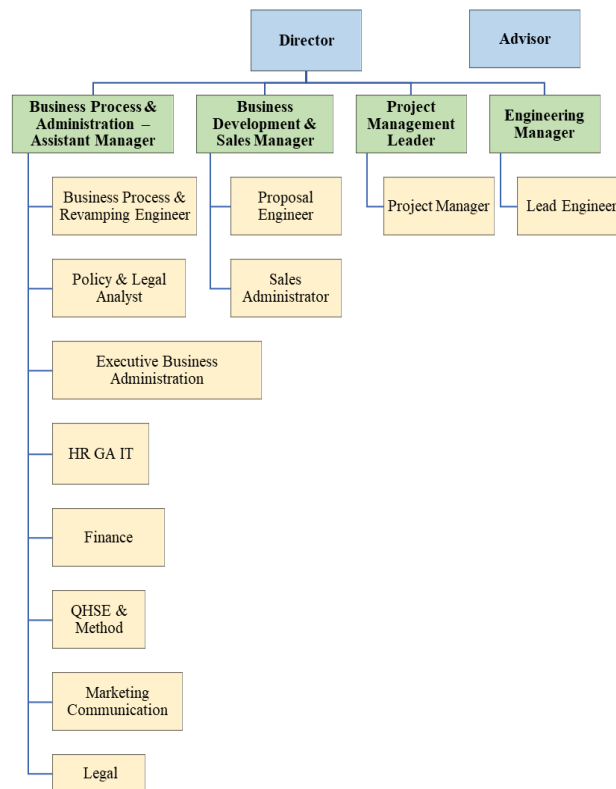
Director

Advisor

Business Process & Administration – Assistant Manager

Business Development & Sales Manager

Project Management Leader

Engineering Manager

Business Process & Revamping Engineer

Proposal Engineer

Project Manager

Lead Engineer

Policy & Legal Analyst

Sales Administrator

Executive Business Administration

HR GA IT

Finance

QHSE & Method

Marketing Communication

Legal